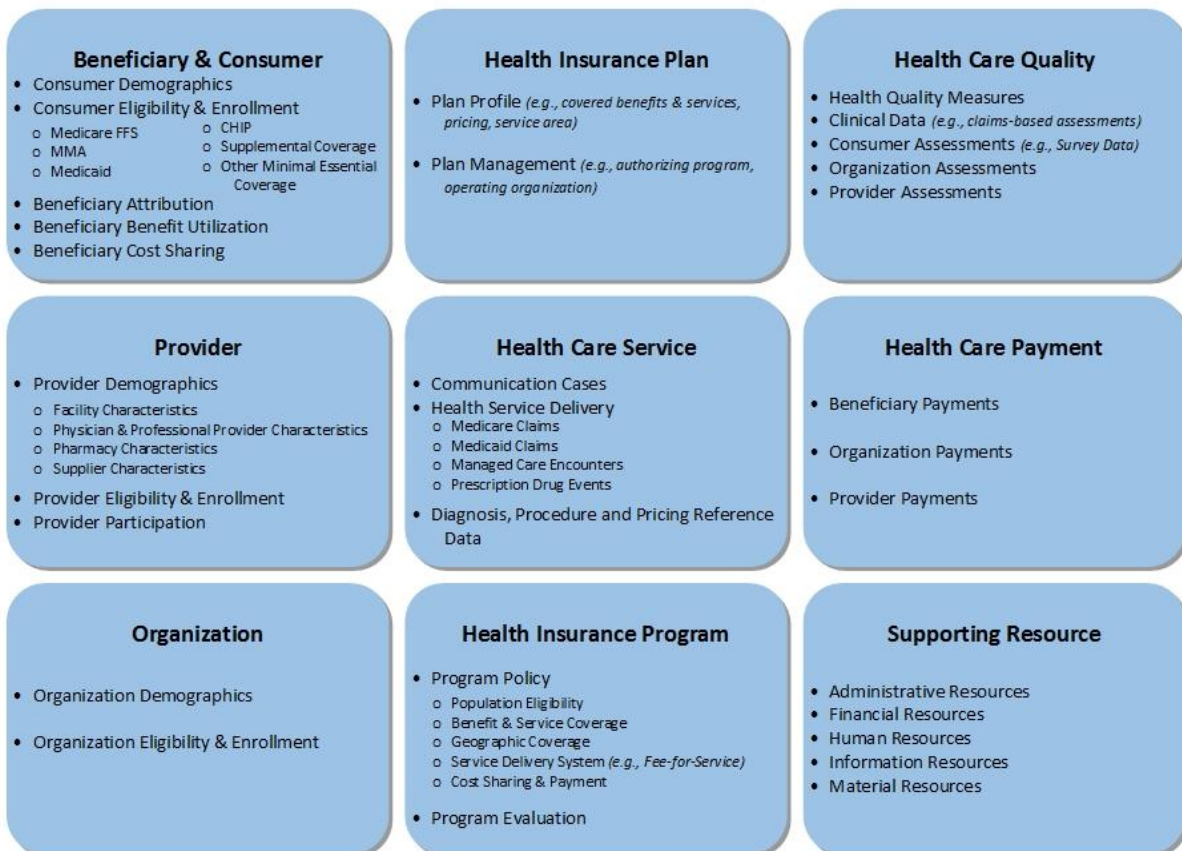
Beneficiary & Consumer
• Consumer Demographics
• Consumer Eligibility & Enrollment
o Medicare FFS
o MMA
o Medicaid
o CHIP
o Supplemental Coverage
o Other Minimal Essential Coverage
• Beneficiary Attribution
• Beneficiary Benefit Utilization
• Beneficiary Cost Sharing

Health Insurance Plan
• Plan Profile (e.g., covered benefits & services, pricing, service area)
• Plan Management (e.g., authorizing program, operating organization)

Health Care Quality
• Health Quality Measures
• Clinical Data (e.g., claims-based assessments)
• Consumer Assessments (e.g., Survey Data)
• Organization Assessments
• Provider Assessments

Provider
• Provider Demographics
o Facility Characteristics
o Physician & Professional Provider Characteristics
o Pharmacy Characteristics
o Supplier Characteristics
• Provider Eligibility & Enrollment
• Provider Participation

Health Care Service
• Communication Cases
• Health Service Delivery
o Medicare Claims
o Medicaid Claims
o Managed Care Encounters
o Prescription Drug Events
• Diagnosis, Procedure and Pricing Reference Data

Health Care Payment
• Beneficiary Payments
• Organization Payments
• Provider Payments

Organization
• Organization Demographics
• Organization Eligibility & Enrollment

Health Insurance Program
• Program Policy
o Population Eligibility
o Benefit & Service Coverage
o Geographic Coverage
o Service Delivery System (e.g., Fee-for-Service)
o Cost Sharing & Payment
• Program Evaluation

Supporting Resource
• Administrative Resources
• Financial Resources
• Human Resources
• Information Resources
• Material Resources